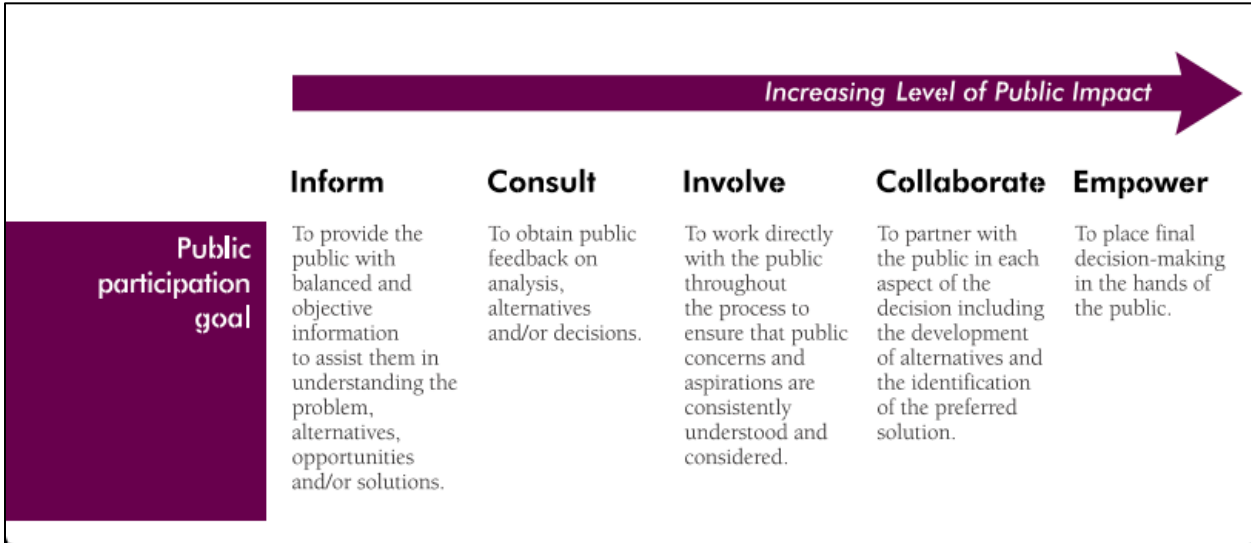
Increasing Level of Public Impact

Public participation goal

| Inform | Consult | Involve | Collaborate | Empower |
|---|---|---|---|---|
| To provide the public with balanced and objective information to assist them in understanding the problem, alternatives, opportunities and/or solutions. | To obtain public feedback on analysis, alternatives and/or decisions. | To work directly with the public throughout the process to ensure that public concerns and aspirations are consistently understood and considered. | To partner with the public in each aspect of the decision including the development of alternatives and the identification of the preferred solution. | To place final decision-making in the hands of the public. |